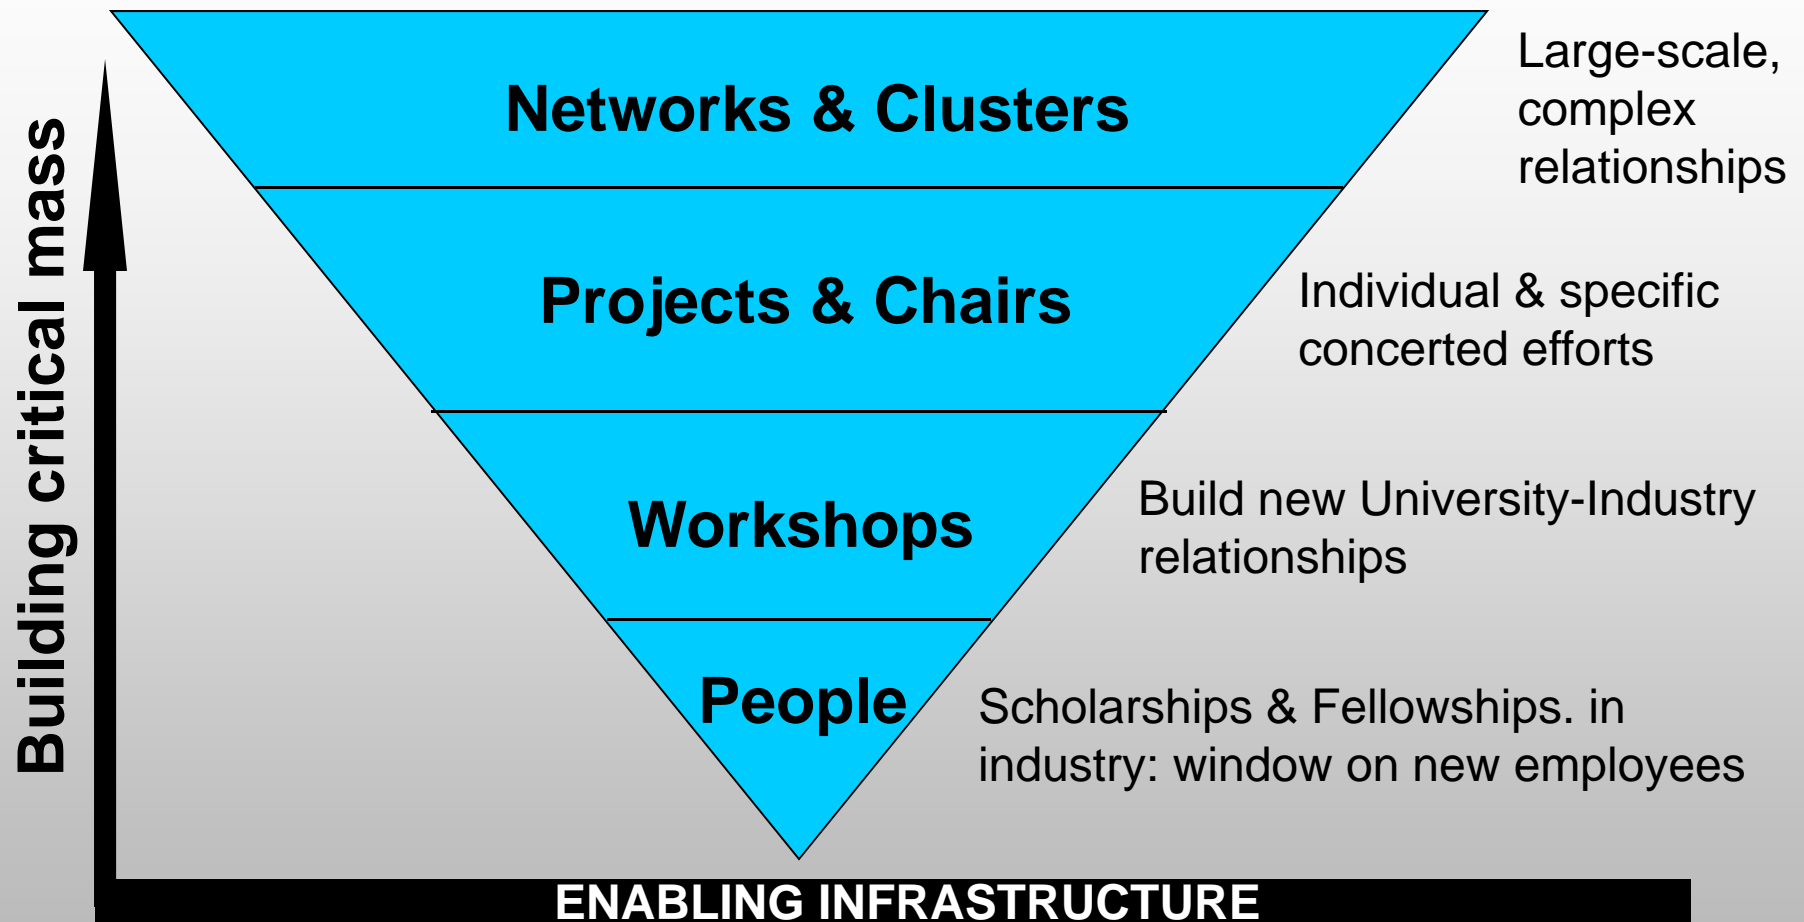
Building critical mass

Networks & Clusters

Large-scale, complex relationships

Projects & Chairs

Individual & specific concerted efforts

Workshops

Build new University-Industry relationships

People

Scholarships & Fellowships. in industry: window on new employees

ENABLING INFRASTRUCTURE